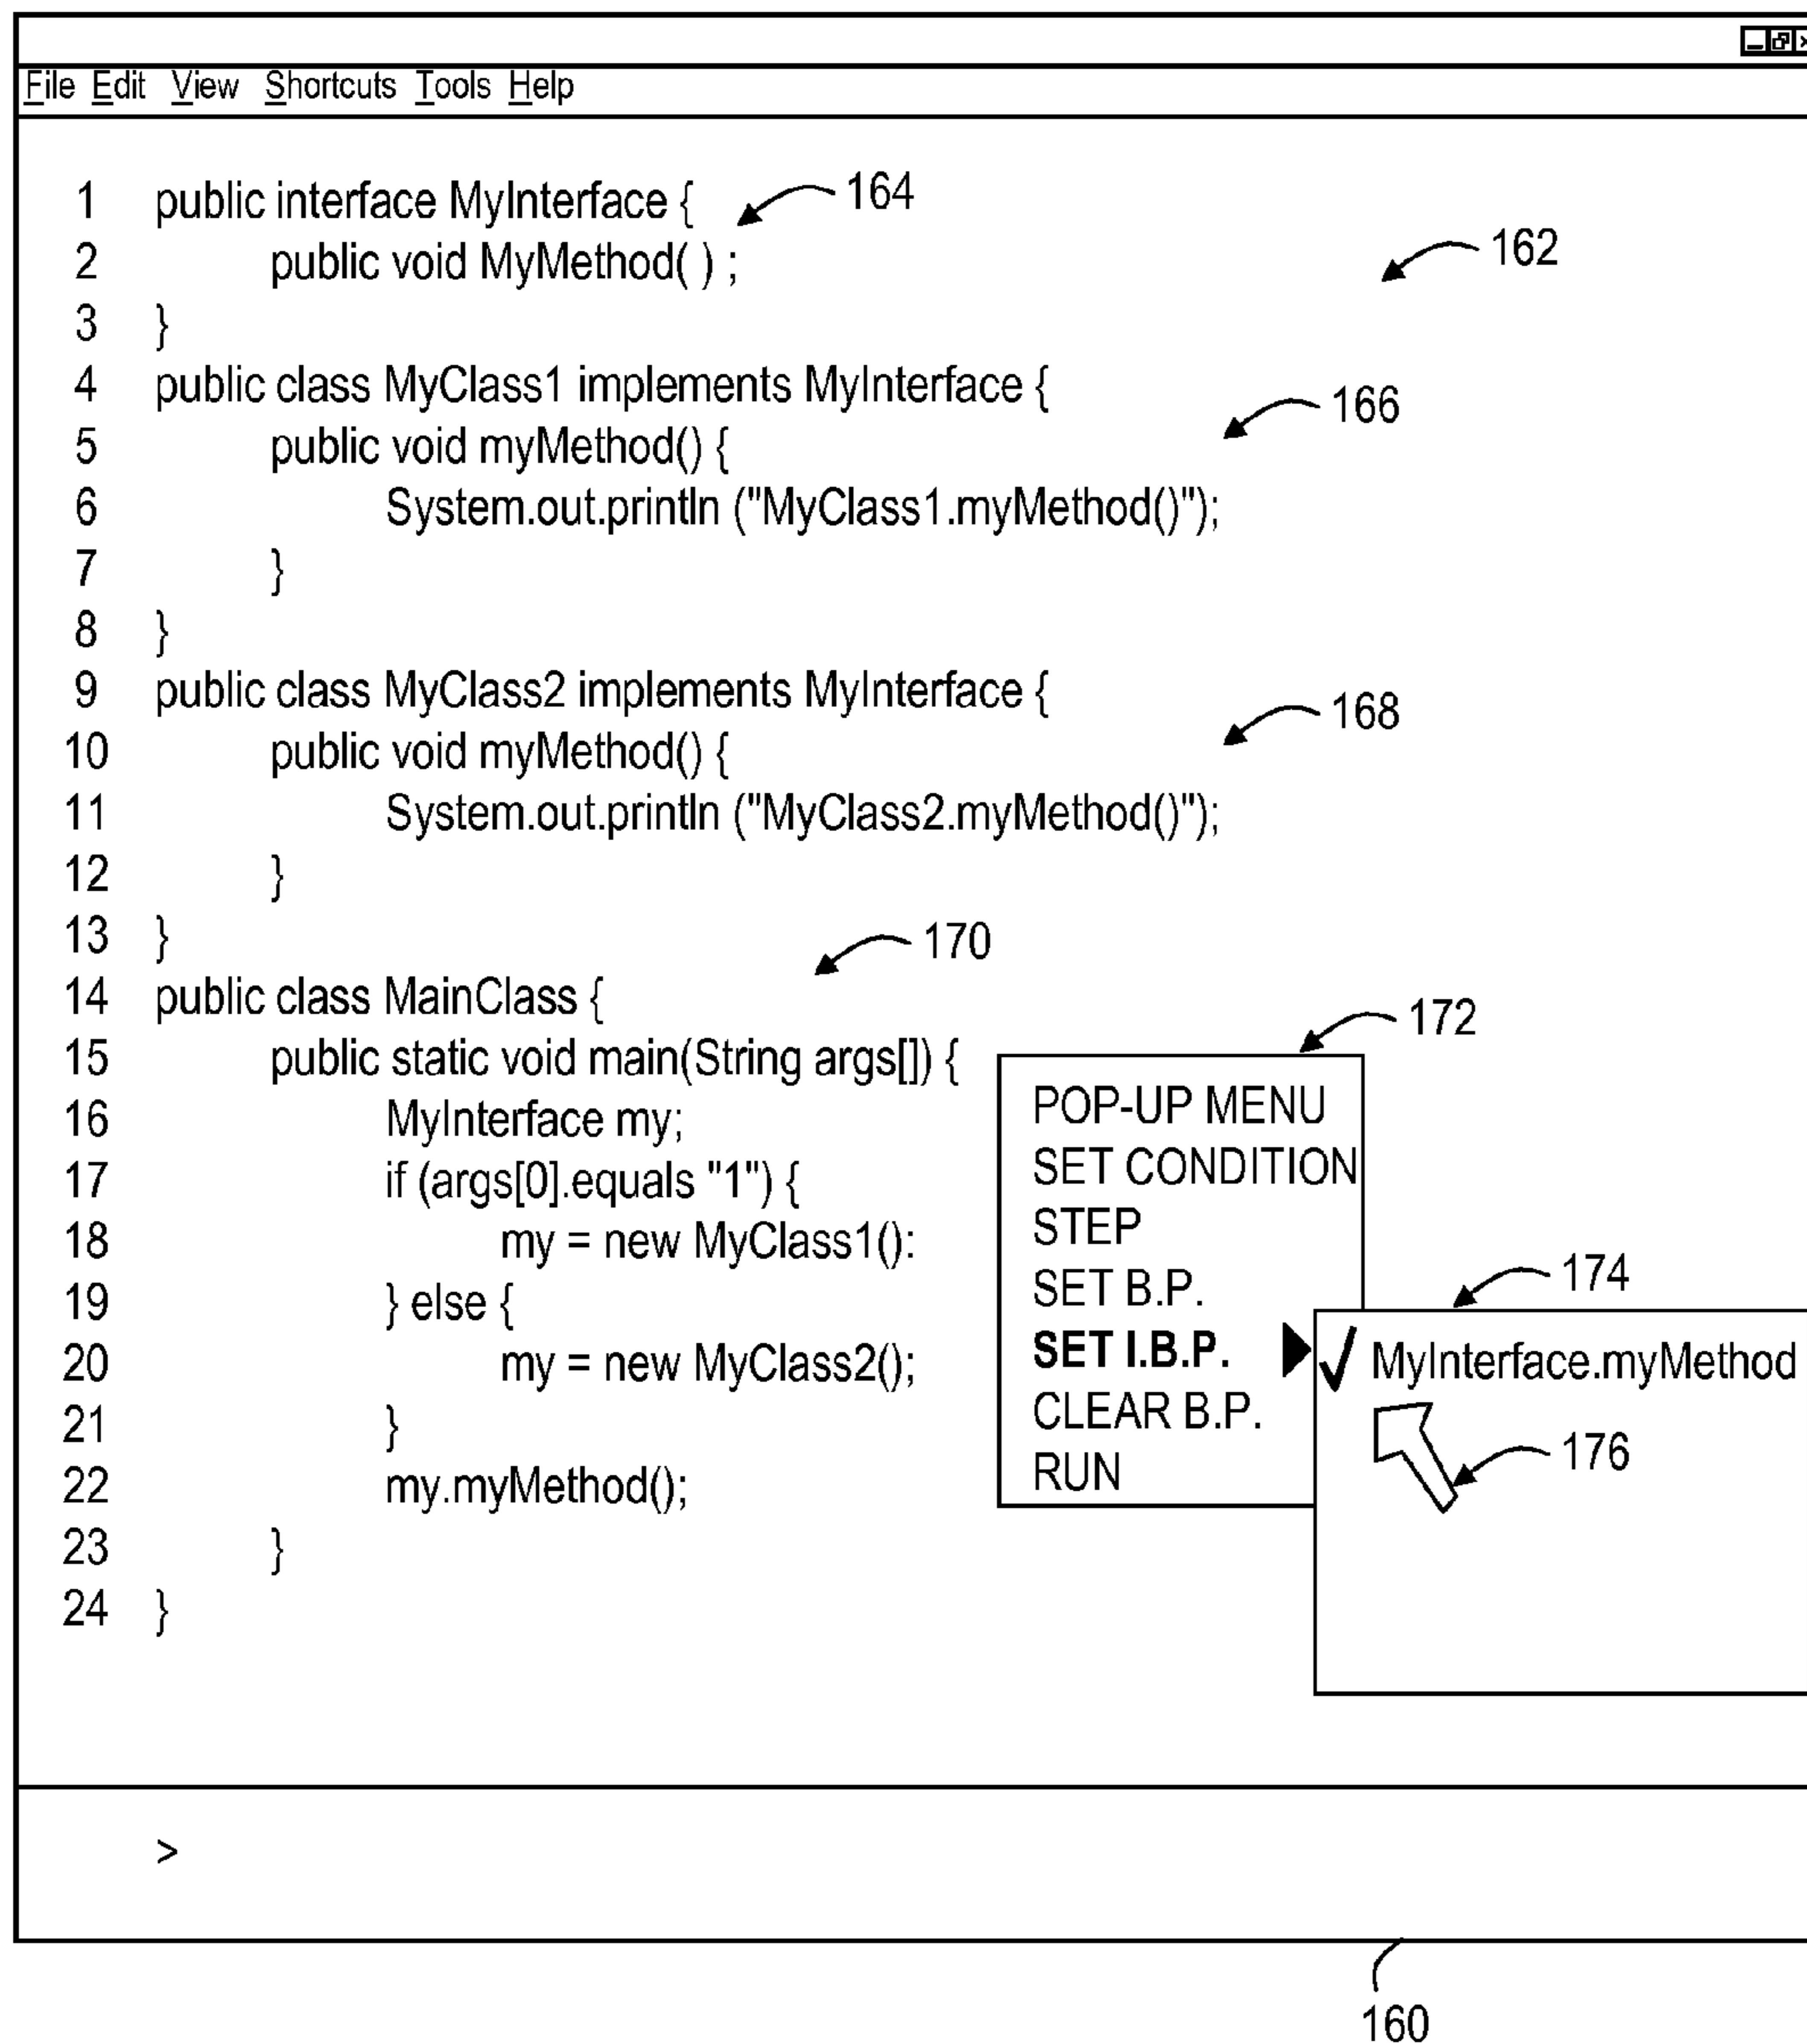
File Edit View Shortcuts Tools Help

1 public interface MyInterface { 164
2 public void MyMethod( ) ; 162
3 }
4 public class MyClass1 implements MyInterface { 166
5 public void myMethod() {
6 System.out.println ("MyClass1.myMethod()");
7 }
8 }
9 public class MyClass2 implements MyInterface { 168
10 public void myMethod() {
11 System.out.println ("MyClass2.myMethod()");
12 }
13 } 170
14 public class MainClass {
15 public static void main(String args[]) {
16 MyInterface my;
17 if (args[0].equals "1") {
18 my = new MyClass1():
19 } else {
20 my = new MyClass2();
21 }
22 my.myMethod();
23 }
24 }

172
POP-UP MENU
SET CONDITION
STEP
SET B.P.
SET I.B.P.
CLEAR B.P.
RUN

174
MyInterface.myMethod
176

>

160